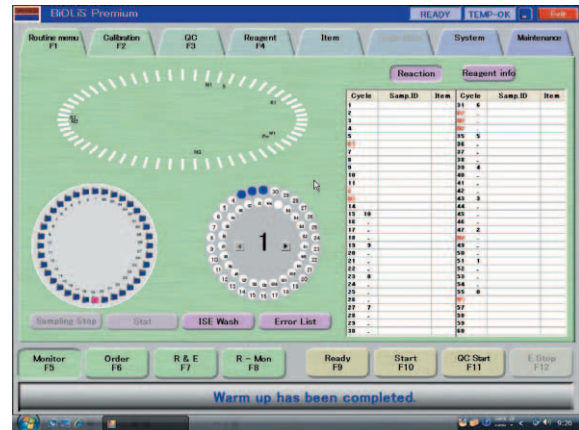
BiOLiS Premium

READY TEMP-OK Exit

Routine menu F1
Calibration F2
QC F3
Reagent F4
Item
System
Maintenance

Reaction
Reagent info

| Cycle | Samp.ID | Item |
|---|---|---|
| 1 | | |
| 2 | | |
| 3 | | |
| 4 | | |
| 5 | | |
| 6 | | |
| 7 | | |
| 8 | | |
| 9 | | |
| 10 | | |
| 11 | | |
| 12 | | |
| 13 | | |
| 14 | | |
| 15 | 10 | |
| 16 | - | |
| 17 | - | |
| 18 | - | |
| 19 | 9 | |
| 20 | - | |
| 21 | - | |
| 22 | - | |
| 23 | 8 | |
| 24 | - | |
| 25 | - | |
| 26 | - | |
| 27 | 7 | |
| 28 | - | |
| 29 | - | |
| 30 | - | |

| Cycle | Samp.ID | Item |
|---|---|---|
| 31 | 6 | |
| 32 | - | |
| 33 | - | |
| 34 | - | |
| 35 | 5 | |
| 36 | - | |
| 37 | - | |
| 38 | - | |
| 39 | 4 | |
| 40 | - | |
| 41 | - | |
| 42 | - | |
| 43 | 3 | |
| 44 | - | |
| 45 | - | |
| 46 | - | |
| 47 | 2 | |
| 48 | - | |
| 49 | - | |
| 50 | - | |
| 51 | 1 | |
| 52 | - | |
| 53 | - | |
| 54 | - | |
| 55 | 0 | |
| 56 | | |
| 57 | | |
| 58 | | |
| 59 | | |
| 60 | | |

1

Sampling Stop
Stat
ISE Wash
Error List

Monitor F5
Order F6
R & E F7
R - Mon F8
Ready F9
Start F10
QC Start F11
E.Stop F12

Warm up has been completed.

9:26